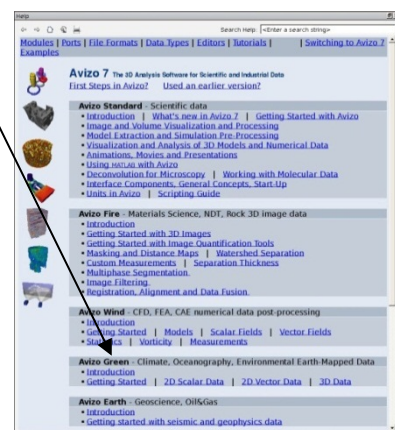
Help

Search Help: <Enter a search string>

Modules | Ports | File Formats | Data Types | Editors | Tutorials | Switching to Avizo 7 Examples

Avizo 7 The 3D Analysis Software for Scientific and Industrial Data
First Steps in Avizo? Used an earlier version?

Avizo Standard - Scientific data
• Introduction | What's new in Avizo 7 | Getting Started with Avizo
• Image and Volume Visualization and Processing
• Model Extraction and Simulation Pre-Processing
• Visualization and Analysis of 3D Models and Numerical Data
• Animations, Movies and Presentations
• Using MATLAB with Avizo
• Deconvolution for Microscopy | Working with Molecular Data
• Interface Components, General Concepts, Start-Up
• Units in Avizo | Scripting Guide

Avizo Fire - Materials Science, NDT, Rock 3D image data
• Introduction
• Getting Started with 3D Images
• Getting Started with Image Quantification Tools
• Masking and Distance Maps | Watershed Separation
• Custom Measurements | Separation Thickness
• Multiphase Segmentation
• Image Filtering
• Registration, Alignment and Data Fusion

Avizo Wind - CFD, FEA, CAE numerical data post-processing
• Introduction
• Getting Started | Models | Scalar Fields | Vector Fields
• Statistics | Vorticity | Measurements

Avizo Green - Climate, Oceanography, Environmental Earth-Mapped Data
• Introduction
• Getting Started | 2D Scalar Data | 2D Vector Data | 3D Data

Avizo Earth - Geoscience, Oil&Gas
• Introduction
• Getting started with seismic and geophysics data